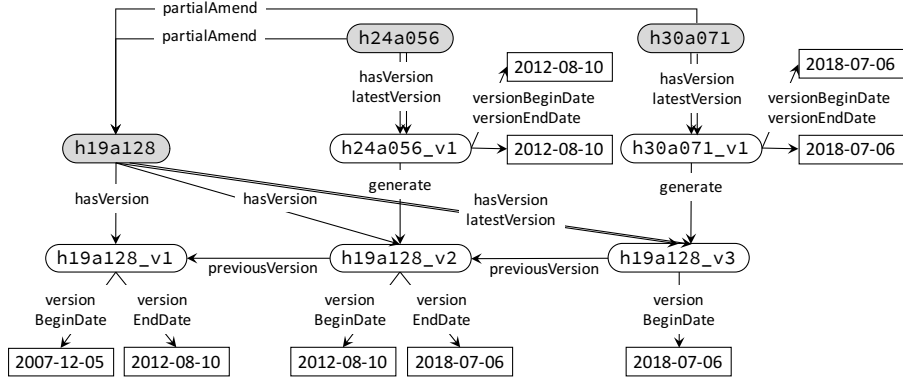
partialAmend
partialAmend
h24a056
h30a071
2012-08-10
2018-07-06
hasVersion
latestVersion
versionBeginDate
versionEndDate
hasVersion
latestVersion
versionBeginDate
versionEndDate
h19a128
h24a056_v1
2012-08-10
h30a071_v1
2018-07-06
generate
generate
hasVersion
hasVersion
hasVersion
latestVersion
h19a128_v1
previousVersion
h19a128_v2
previousVersion
h19a128_v3
version
BeginDate
version
EndDate
version
BeginDate
version
EndDate
version
BeginDate
2007-12-05
2012-08-10
2012-08-10
2018-07-06
2018-07-06